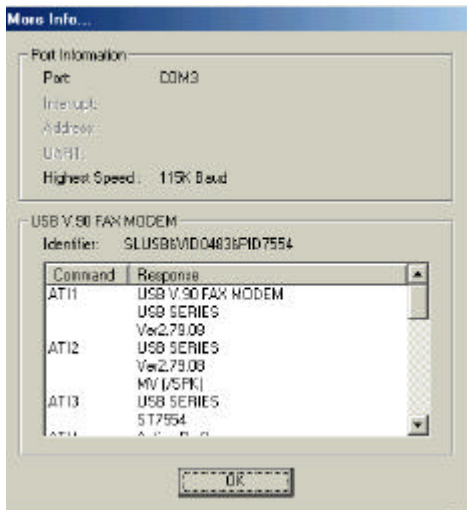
More Info...

Port Information
Port: COM3
Interrupt:
Address:
UART:
Highest Speed: 115K Baud

USB V.90 FAX MODEM
Identifier: SLUSB\VID0483&PID7554

| Command | Response |
|---|---|
| ATI1 | USB V.90 FAX MODEM |
| | USB SERIES |
| | Ver2.79.08 |
| ATI2 | USB SERIES |
| | Ver2.79.08 |
| | MV (/SPK) |
| ATI3 | USB SERIES |
| | ST7554 |
| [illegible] | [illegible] |

OK